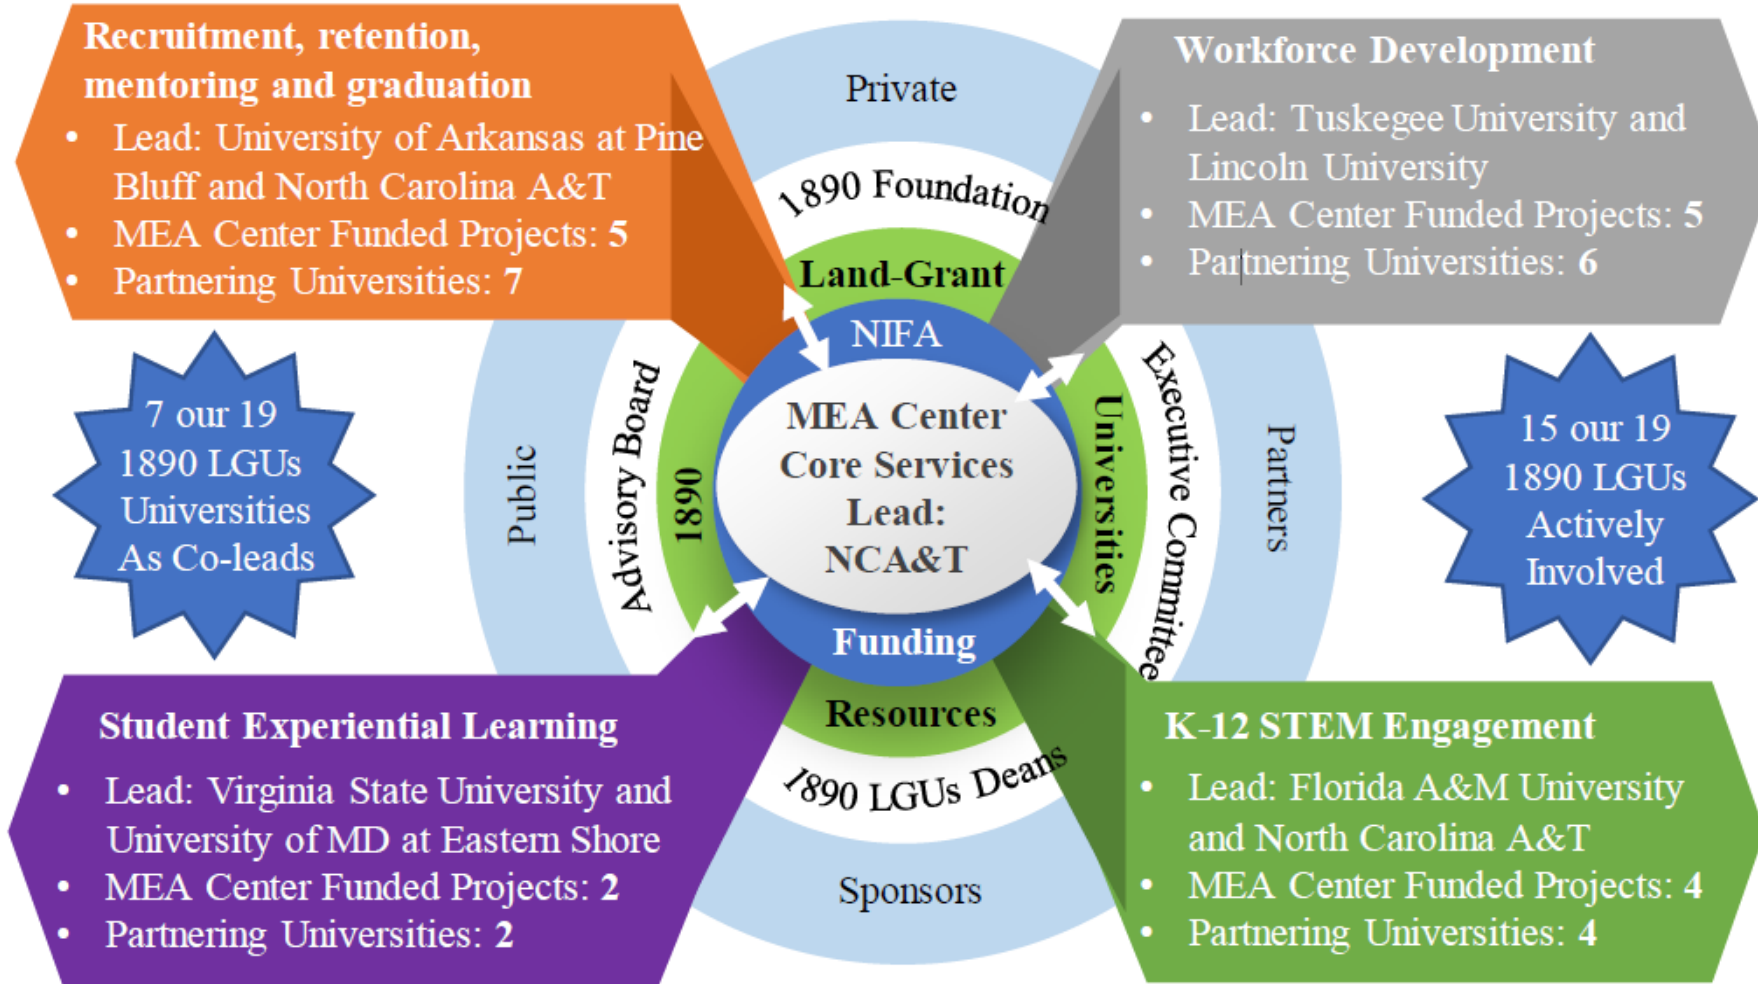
Recruitment, retention, mentoring and graduation

- Lead: University of Arkansas at Pine Bluff and North Carolina A&T
- MEA Center Funded Projects: 5
- Partnering Universities: 7

Private

1890 Foundation

Land-Grant

NIFA

Workforce Development

- Lead: Tuskegee University and Lincoln University
- MEA Center Funded Projects: 5
- Partnering Universities: 6

7 our 19 1890 LGUs Universities As Co-leads

Public

Advisory Board

1890

MEA Center Core Services Lead: NCA&T

Universities

Executive Committee

Partners

15 our 19 1890 LGUs Actively Involved

Funding

Resources

1890 LGUs Deans

Sponsors

Student Experiential Learning

- Lead: Virginia State University and University of MD at Eastern Shore
- MEA Center Funded Projects: 2
- Partnering Universities: 2

K-12 STEM Engagement

- Lead: Florida A&M University and North Carolina A&T
- MEA Center Funded Projects: 4
- Partnering Universities: 4